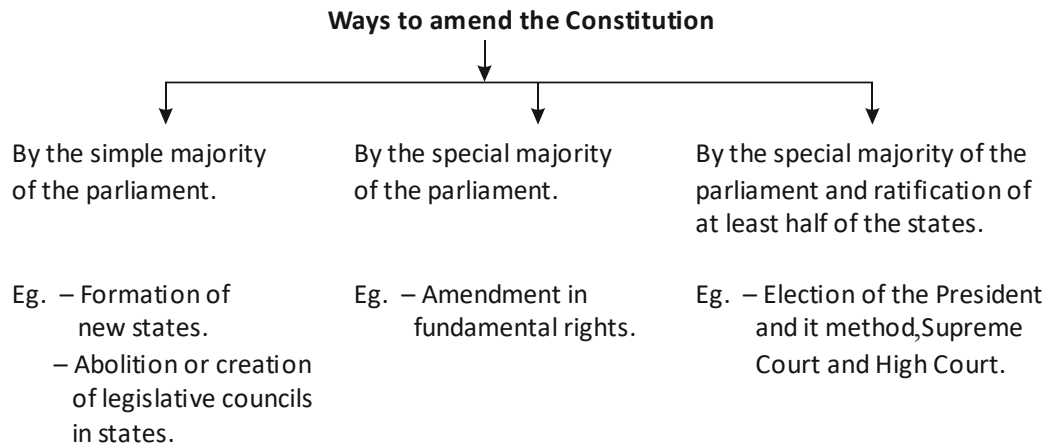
**Ways to amend the Constitution**

By the simple majority of the parliament.

Eg. – Formation of new states.
– Abolition or creation of legislative councils in states.

By the special majority of the parliament.

Eg. – Amendment in fundamental rights.

By the special majority of the parliament and ratification of at least half of the states.

Eg. – Election of the President and it method,Supreme Court and High Court.